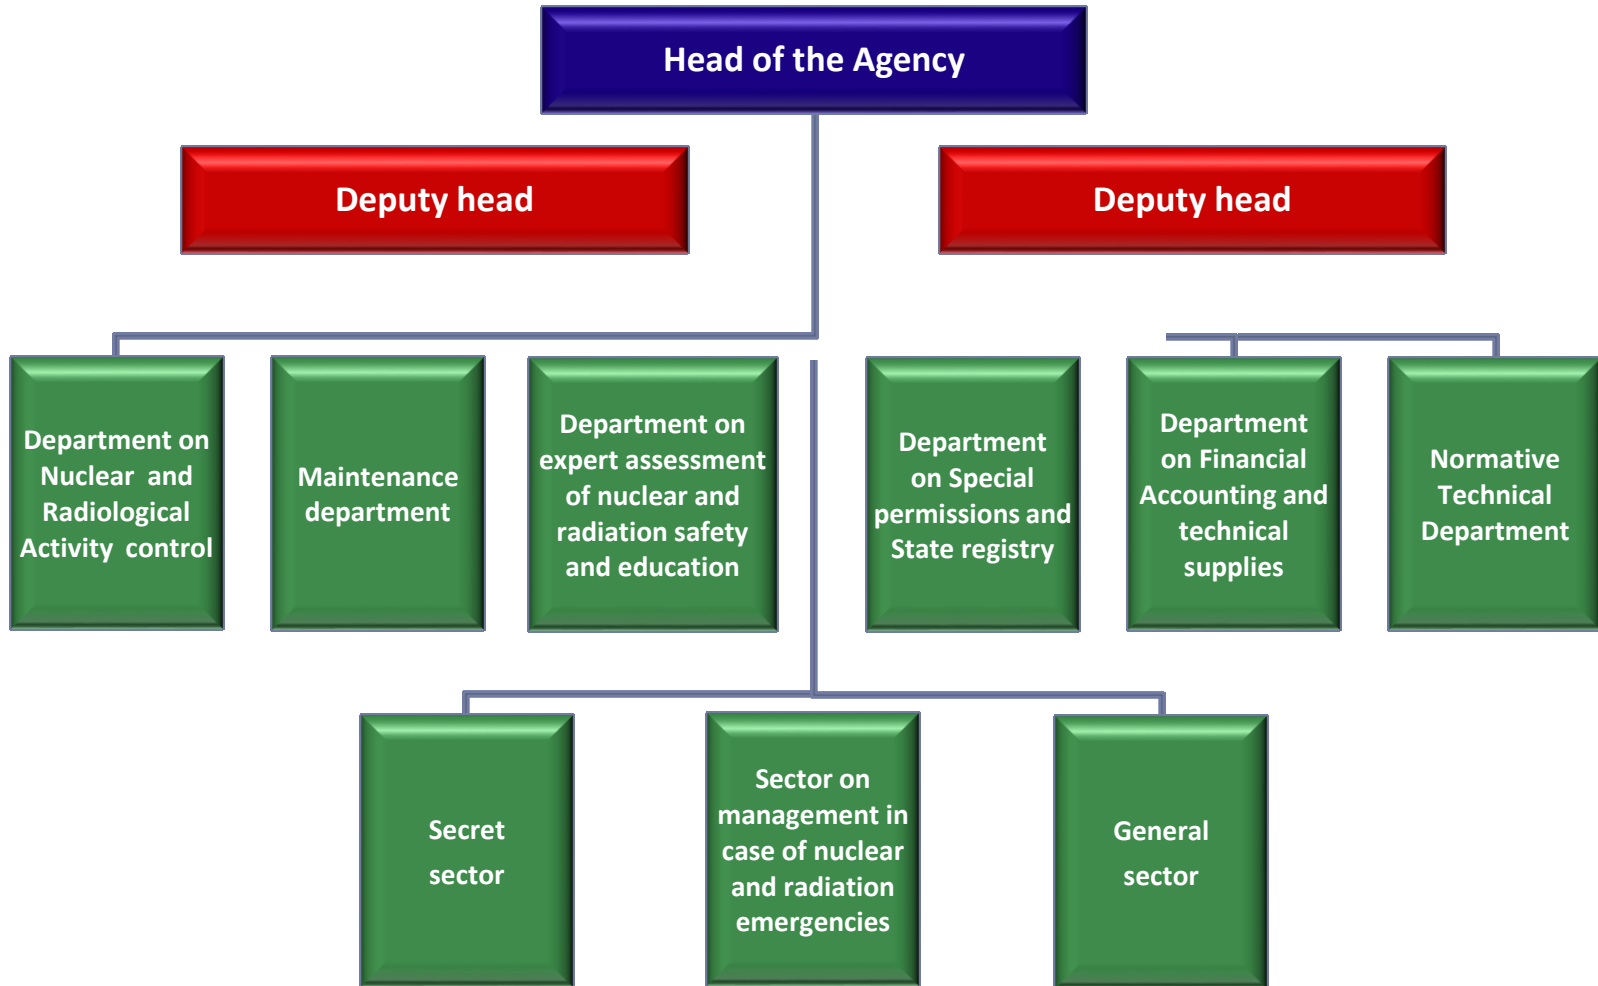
Head of the Agency

Deputy head

Deputy head

Department on Nuclear and Radiological Activity control

Maintenance department

Department on expert assessment of nuclear and radiation safety and education

Department on Special permissions and State registry

Department on Financial Accounting and technical supplies

Normative Technical Department

Secret sector

Sector on management in case of nuclear and radiation emergencies

General sector